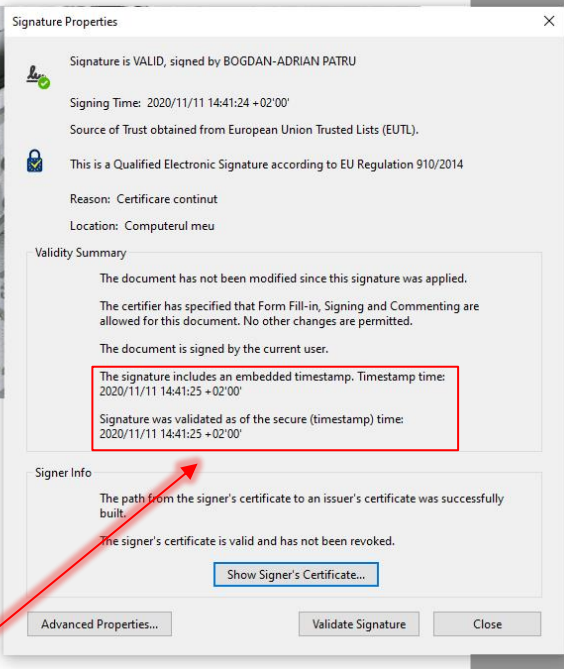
Signature Properties

Signature is VALID, signed by BOGDAN-ADRIAN PATRU

Signing Time: 2020/11/11 14:41:24 +02'00'

Source of Trust obtained from European Union Trusted Lists (EUTL).

This is a Qualified Electronic Signature according to EU Regulation 910/2014

Reason: Certificare continut

Location: Computerul meu

Validity Summary

The document has not been modified since this signature was applied.

The certifier has specified that Form Fill-in, Signing and Commenting are allowed for this document. No other changes are permitted.

The document is signed by the current user.

The signature includes an embedded timestamp. Timestamp time: 2020/11/11 14:41:25 +02'00'

Signature was validated as of the secure (timestamp) time: 2020/11/11 14:41:25 +02'00'

Signer Info

The path from the signer's certificate to an issuer's certificate was successfully built.

The signer's certificate is valid and has not been revoked.

Show Signer's Certificate...

Advanced Properties...

Validate Signature

Close